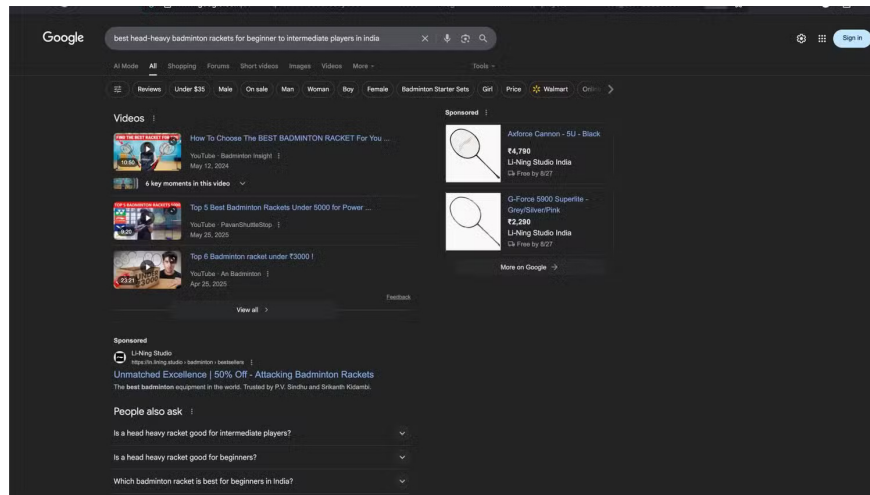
Google

best head-heavy badminton rackets for beginner to intermediate players in india

Sign in

AI Mode All Shopping Forums Short videos Images Videos More Tools

Reviews Under $35 Male On sale Man Woman Boy Female Badminton Starter Sets Girl Price Walmart Onlin

Videos

10:50
How To Choose The BEST BADMINTON RACKET For You ...
YouTube · Badminton Insight
May 12, 2024

6 key moments in this video

9:25
Top 5 Best Badminton Rackets Under 5000 for Power ...
YouTube · PavanShuttleStop
May 25, 2025

23:21
Top 6 Badminton racket under ₹3000 !
YouTube · An Badminton
Apr 25, 2025

Feedback

View all

Sponsored

Axforce Cannon - 5U - Black
₹4,790
Li-Ning Studio India
Free by 8/27

G-Force 5900 Superlite - Grey/Silver/Pink
₹2,290
Li-Ning Studio India
Free by 8/27

More on Google

Sponsored
Li-Ning Studio
https://in.lining.studio › badminton › bestsellers
Unmatched Excellence | 50% Off - Attacking Badminton Rackets
The best badminton equipment in the world. Trusted by P.V. Sindhu and Srikanth Kidambi.

People also ask

Is a head heavy racket good for intermediate players?

Is a head heavy racket good for beginners?

Which badminton racket is best for beginners in India?